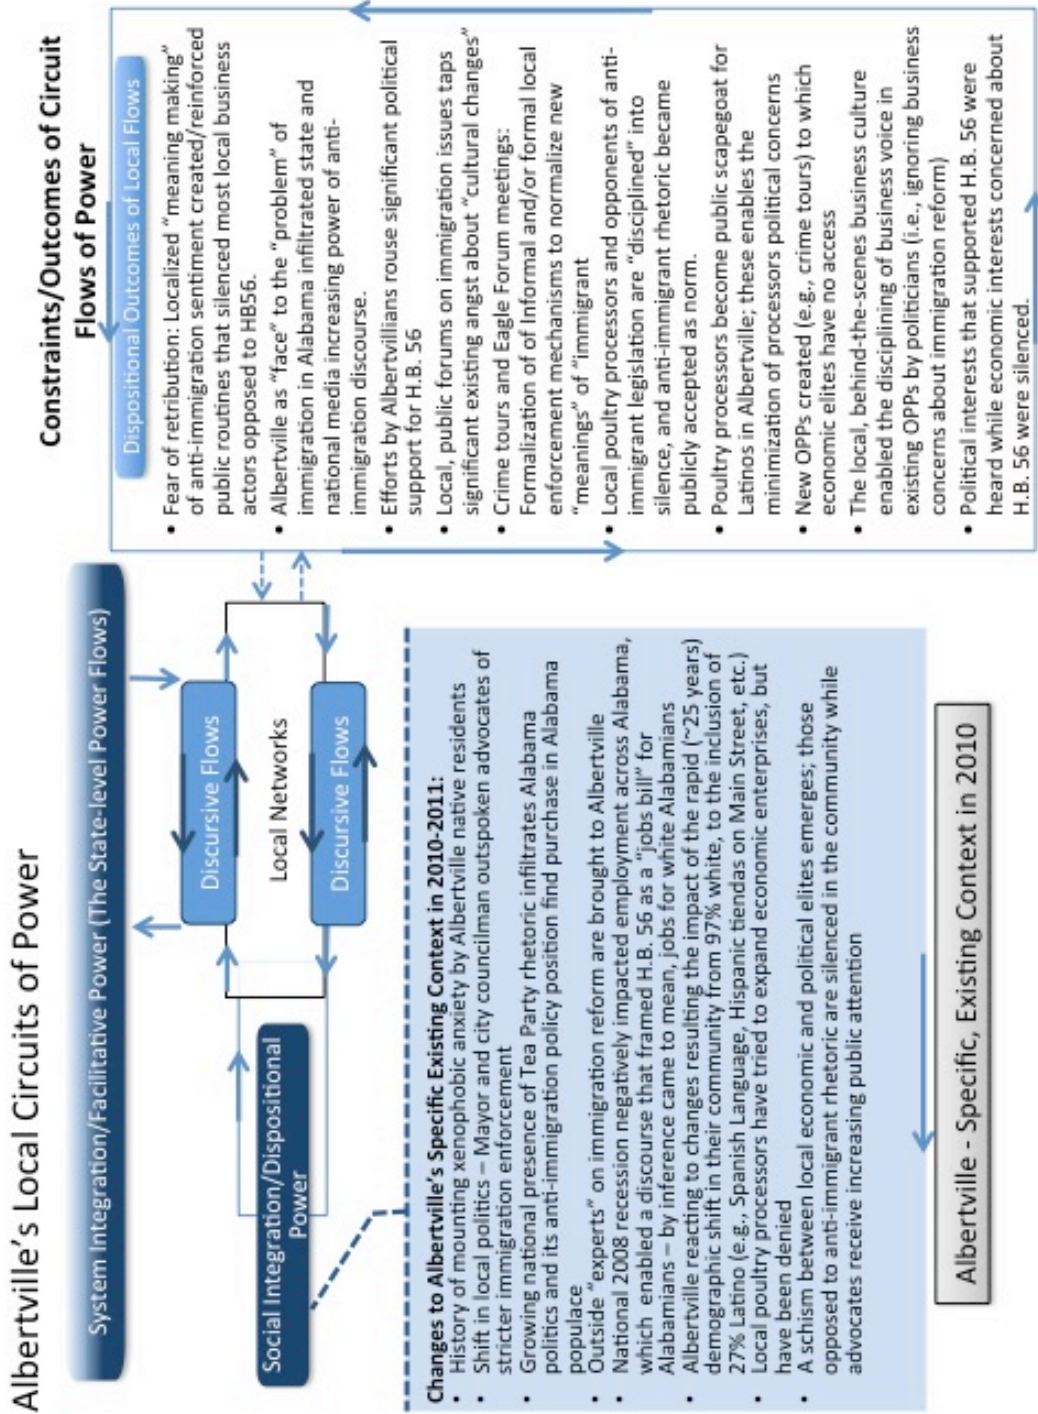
Albertville's Local Circuits of Power

System Integration/Facilitative Power (The State-level Power Flows)

Social Integration/Dispositional Power

Discursive Flows

Local Networks

Discursive Flows

Changes to Albertville's Specific Existing Context in 2010-2011:
• History of mounting xenophobic anxiety by Albertville native residents
• Shift in local politics – Mayor and city councilman outspoken advocates of stricter immigration enforcement
• Growing national presence of Tea Party rhetoric infiltrates Alabama politics and its anti-immigration policy position find purchase in Alabama populace
• Outside "experts" on immigration reform are brought to Albertville
• National 2008 recession negatively impacted employment across Alabama, which enabled a discourse that framed H.B. 56 as a "jobs bill" for Alabamians – by inference came to mean, jobs for white Alabamians
• Albertville reacting to changes resulting the impact of the rapid (~25 years) demographic shift in their community from 97% white, to the inclusion of 27% Latino (e.g., Spanish Language, Hispanic tiendas on Main Street, etc.)
• Local poultry processors have tried to expand economic enterprises, but have been denied
• A schism between local economic and political elites emerges; those opposed to anti-immigrant rhetoric are silenced in the community while advocates receive increasing public attention

Albertville - Specific, Existing Context in 2010

Constraints/Outcomes of Circuit Flows of Power

Dispositional Outcomes of Local Flows

• Fear of retribution: Localized "meaning making" of anti-immigration sentiment created/reinforced public routines that silenced most local business actors opposed to HB56.
• Albertville as "face" to the "problem" of immigration in Alabama infiltrated state and national media increasing power of anti-immigration discourse.
• Efforts by Albertvillians rouse significant political support for H.B. 56
• Local, public forums on immigration issues taps significant existing angst about "cultural changes"
• Crime tours and Eagle Forum meetings: Formalization of Informal and/or formal local enforcement mechanisms to normalize new "meanings" of "immigrant
• Local poultry processors and opponents of anti-immigrant legislation are "disciplined" into silence, and anti-immigrant rhetoric became publicly accepted as norm.
• Poultry processors become public scapegoat for Latinos in Albertville; these enables the minimization of processors political concerns
• New OPPs created (e.g., crime tours) to which economic elites have no access
• The local, behind-the-scenes business culture enabled the disciplining of business voice in existing OPPs by politicians (i.e., ignoring business concerns about immigration reform)
• Political interests that supported H.B. 56 were heard while economic interests concerned about H.B. 56 were silenced.